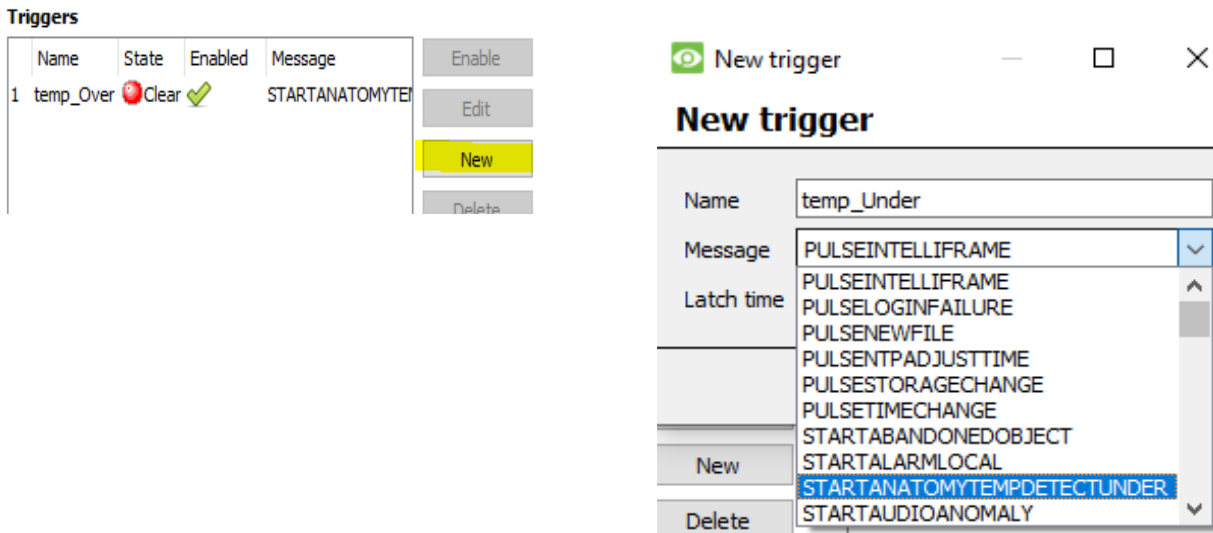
Triggers

| | Name | State | Enabled | Message |
|---|---|---|---|---|
| 1 | temp_Over | Clear | | STARTANATOMYTEM |

Enable
Edit
New
Delete

New trigger

New trigger

Name temp_Under
Message PULSEINTELLIFRAME
Latch time

PULSEINTELLIFRAME
PULSELOGINFAILURE
PULSENEWFILE
PULSENTPADJUSTTIME
PULSESTORAGECHANGE
PULSETIMECHANGE
STARTABANDONEDOBJECT
STARTALARMLOCAL
STARTANATOMYTEMPDETECTUNDER
STARTAUDIOANOMALY

New
Delete